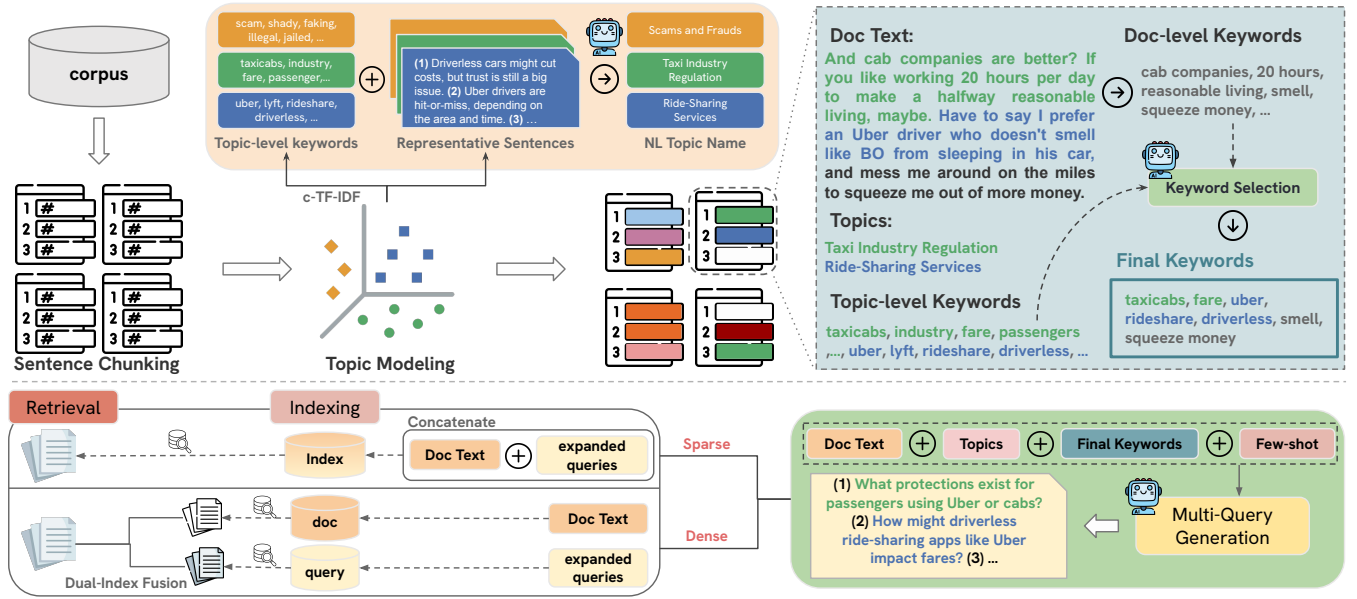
corpus

scam, shady, faking, illegal, jailed, ...

taxicabs, industry, fare, passenger,...

uber, lyft, rideshare, driverless, ...

Topic-level keywords

(1) Driverless cars might cut costs, but trust is still a big issue. (2) Uber drivers are hit-or-miss, depending on the area and time. (3) ...

Representative Sentences

Scams and Frauds

Taxi Industry Regulation

Ride-Sharing Services

NL Topic Name

c-TF-IDF

Sentence Chunking

Topic Modeling

Doc Text:

And cab companies are better? If you like working 20 hours per day to make a halfway reasonable living, maybe. Have to say I prefer an Uber driver who doesn't smell like BO from sleeping in his car, and mess me around on the miles to squeeze me out of more money.

Doc-level Keywords

cab companies, 20 hours, reasonable living, smell, squeeze money, ...

Keyword Selection

Topics:

Taxi Industry Regulation
Ride-Sharing Services

Final Keywords

Topic-level Keywords

taxicabs, industry, fare, passengers ,..., uber, lyft, rideshare, driverless, ...

taxicabs, fare, uber, rideshare, driverless, smell, squeeze money

Retrieval

Indexing

Concatenate

Index

Doc Text

expanded queries

Sparse

doc

Doc Text

Dense

query

expanded queries

Dual-Index Fusion

Doc Text

Topics

Final Keywords

Few-shot

(1) What protections exist for passengers using Uber or cabs? (2) How might driverless ride-sharing apps like Uber impact fares? (3) ...

Multi-Query Generation